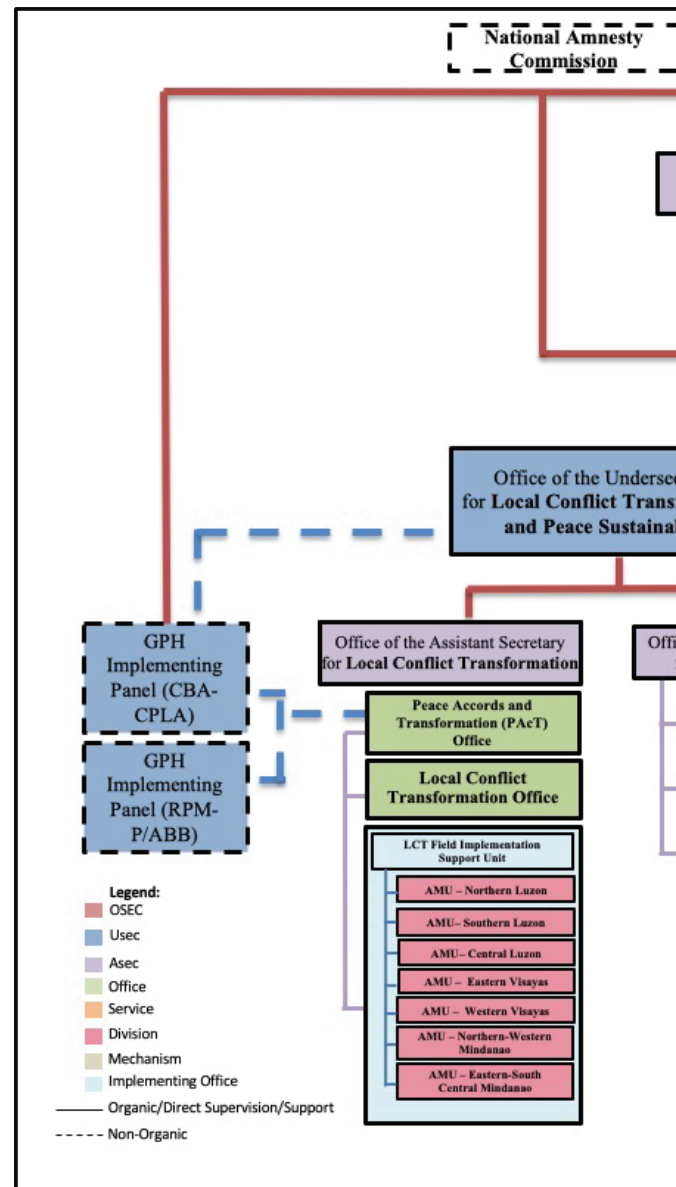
National Amnesty Commission

Office of the Undersec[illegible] for Local Conflict Trans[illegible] and Peace Sustainal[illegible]

GPH Implementing Panel (CBA-CPLA)

GPH Implementing Panel (RPM-P/ABB)

Office of the Assistant Secretary for Local Conflict Transformation

Offi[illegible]

Peace Accords and Transformation (PAcT) Office

Local Conflict Transformation Office

LCT Field Implementation Support Unit

AMU – Northern Luzon

AMU– Southern Luzon

AMU– Central Luzon

AMU – Eastern Visayas

AMU – Western Visayas

AMU – Northern-Western Mindanao

AMU – Eastern-South Central Mindanao

Legend:
OSEC
Usec
Asec
Office
Service
Division
Mechanism
Implementing Office
Organic/Direct Supervision/Support
Non-Organic